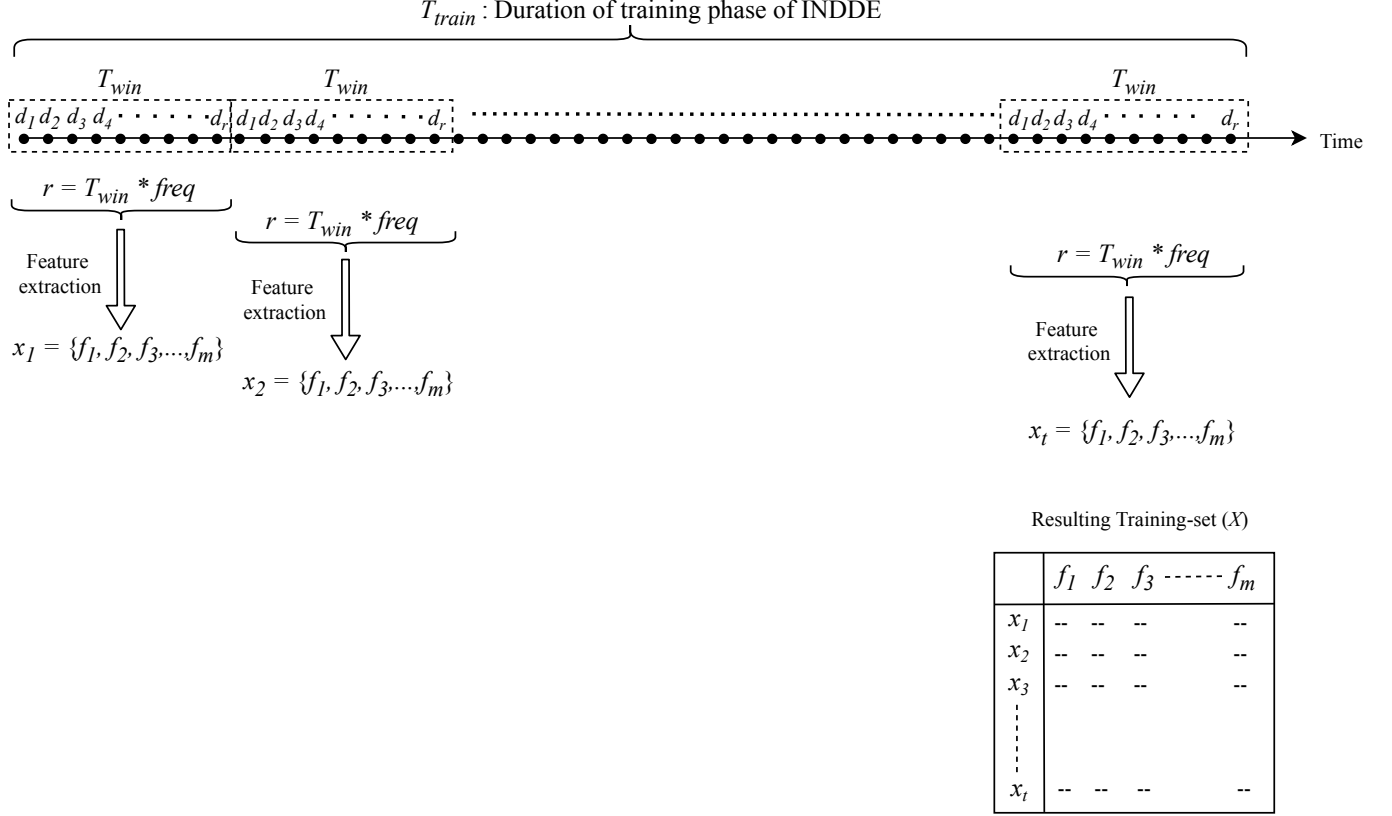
$T_{train}$ : Duration of training phase of INDDE

$T_{win}$

$d_1 d_2 d_3 d_4 \cdots d_r$

$T_{win}$

$d_1 d_2 d_3 d_4 \cdots d_r$

$T_{win}$

$d_1 d_2 d_3 d_4 \cdots d_r$

Time

$r = T_{win} * freq$

Feature extraction

$x_1 = \{f_1, f_2, f_3, ..., f_m\}$

$r = T_{win} * freq$

Feature extraction

$x_2 = \{f_1, f_2, f_3, ..., f_m\}$

$r = T_{win} * freq$

Feature extraction

$x_t = \{f_1, f_2, f_3, ..., f_m\}$

Resulting Training-set ($X$)

| | $f_1$ | $f_2$ | $f_3$ | ------ $f_m$ |
|---|---|---|---|---|
| $x_1$ | -- | -- | -- | -- |
| $x_2$ | -- | -- | -- | -- |
| $x_3$ | -- | -- | -- | -- |
| $x_t$ | -- | -- | -- | -- |